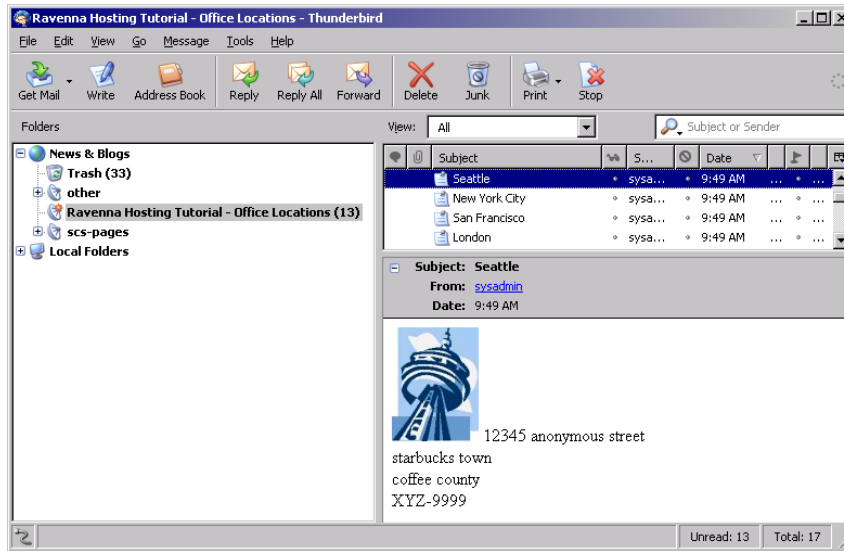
Ravenna Hosting Tutorial - Office Locations - Thunderbird

File Edit View Go Message Tools Help

Get Mail Write Address Book Reply Reply All Forward Delete Junk Print Stop

Folders

View: All

Subject or Sender

News & Blogs
Trash (33)
other
Ravenna Hosting Tutorial - Office Locations (13)
scs-pages
Local Folders

| Subject | S... | Date |
|---|---|---|
| Seattle | sysa... | 9:49 AM |
| New York City | sysa... | 9:49 AM |
| San Francisco | sysa... | 9:49 AM |
| London | sysa... | 9:49 AM |

Subject: Seattle
From: sysadmin
Date: 9:49 AM

12345 anonymous street
starbucks town
coffee county
XYZ-9999

Unread: 13 Total: 17